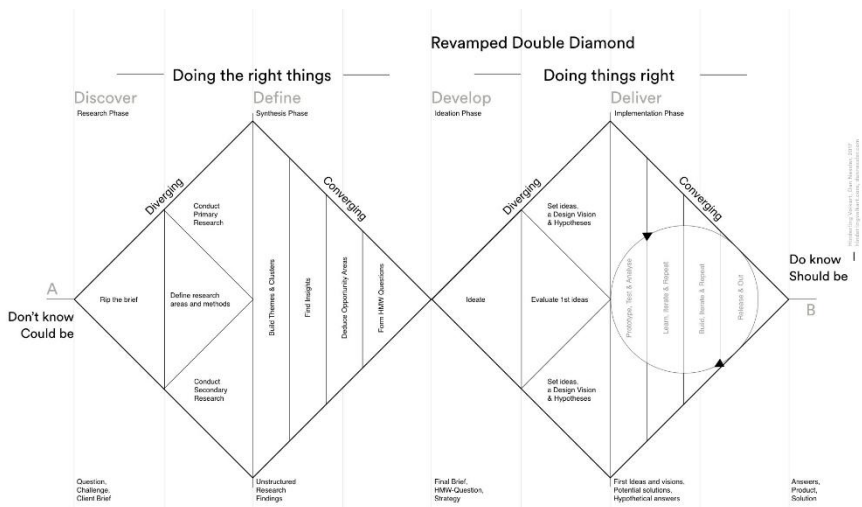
Revamped Double Diamond

Doing the right things

Doing things right

Discover
Research Phase

Define
Synthesis Phase

Develop
Ideation Phase

Deliver
Implementation Phase

Diverging

Converging

Diverging

Converging

A

Don't know
Could be

Rip the brief

Conduct Primary Research

Define research areas and methods

Conduct Secondary Research

Build Themes & Clusters

Find Insights

Deduce Opportunity Areas

Form HMW Questions

Ideate

Set ideas, a Design Vision & Hypotheses

Evaluate 1st ideas

Set ideas, a Design Vision & Hypotheses

Prototype, Test & Analyse

Learn, Iterate & Repeat

Build, Iterate & Repeat

Release & Out

Do know
Should be

B

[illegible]

Question, Challenge, Client Brief

Unstructured Research Findings

Final Brief, HMW-Question, Strategy

First Ideas and visions. Potential solutions, Hypothetical answers

Answers, Product, Solution